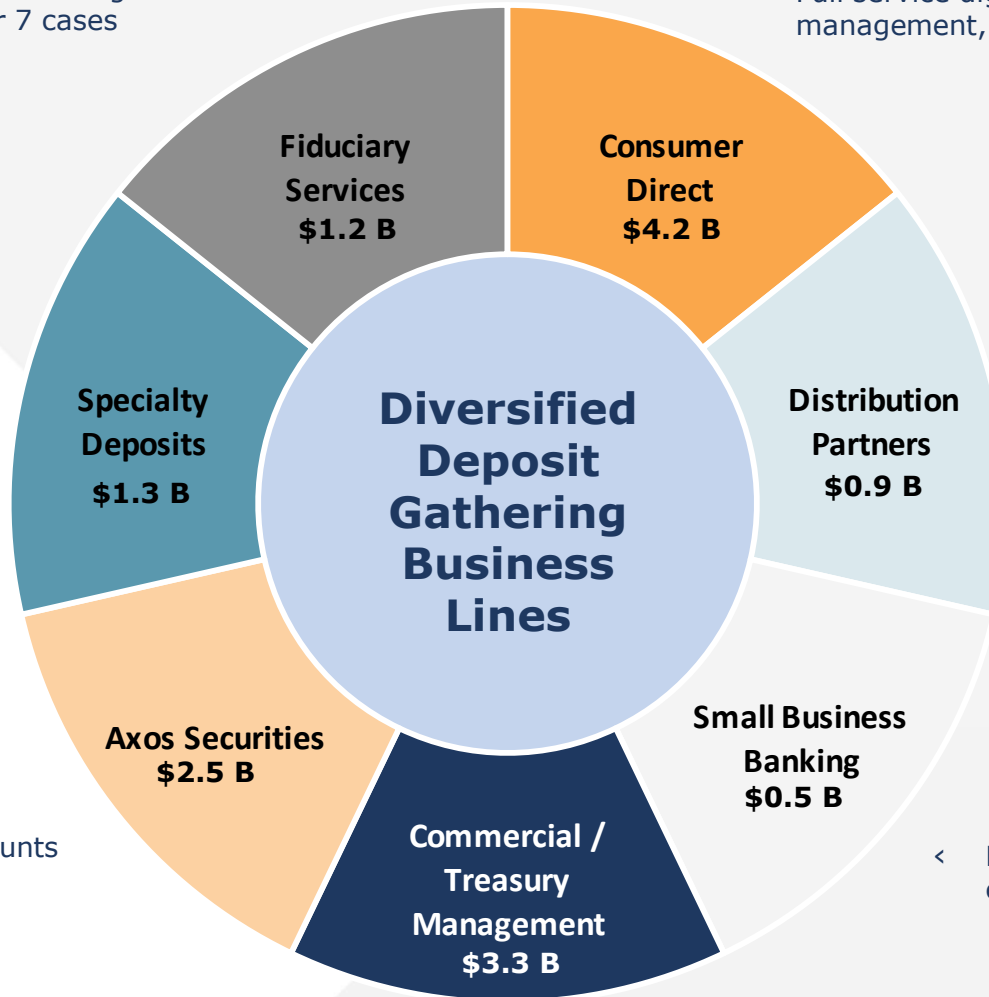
r 7 cases

management,

Fiduciary Services
$1.2 B

Consumer Direct
$4.2 B

Specialty Deposits
$1.3 B

Diversified Deposit Gathering Business Lines

Distribution Partners
$0.9 B

Axos Securities
$2.5 B

Small Business Banking
$0.5 B

unts

Commercial / Treasury Management
$3.3 B

‹